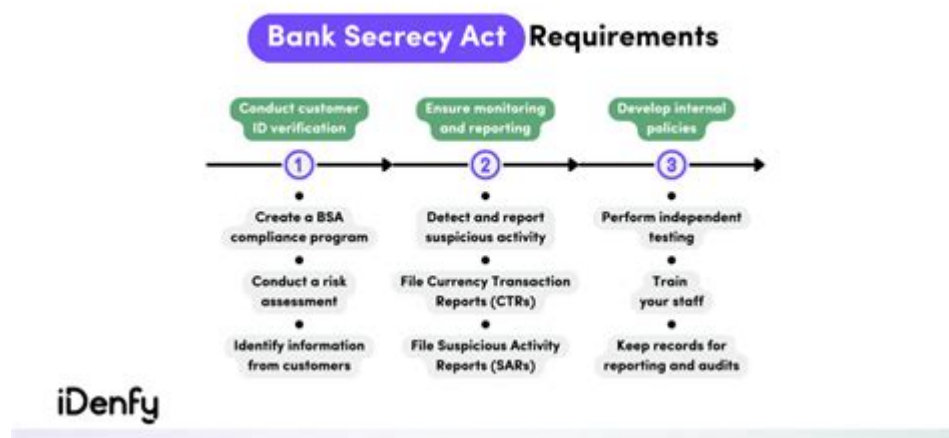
Bank Secrecy Act Requirements

Conduct customer ID verification

1

Create a BSA compliance program

Conduct a risk assessment

Identify information from customers

Ensure monitoring and reporting

2

Detect and report suspicious activity

File Currency Transaction Reports (CTRs)

File Suspicious Activity Reports (SARs)

Develop internal policies

3

Perform independent testing

Train your staff

Keep records for reporting and audits

iDenfy